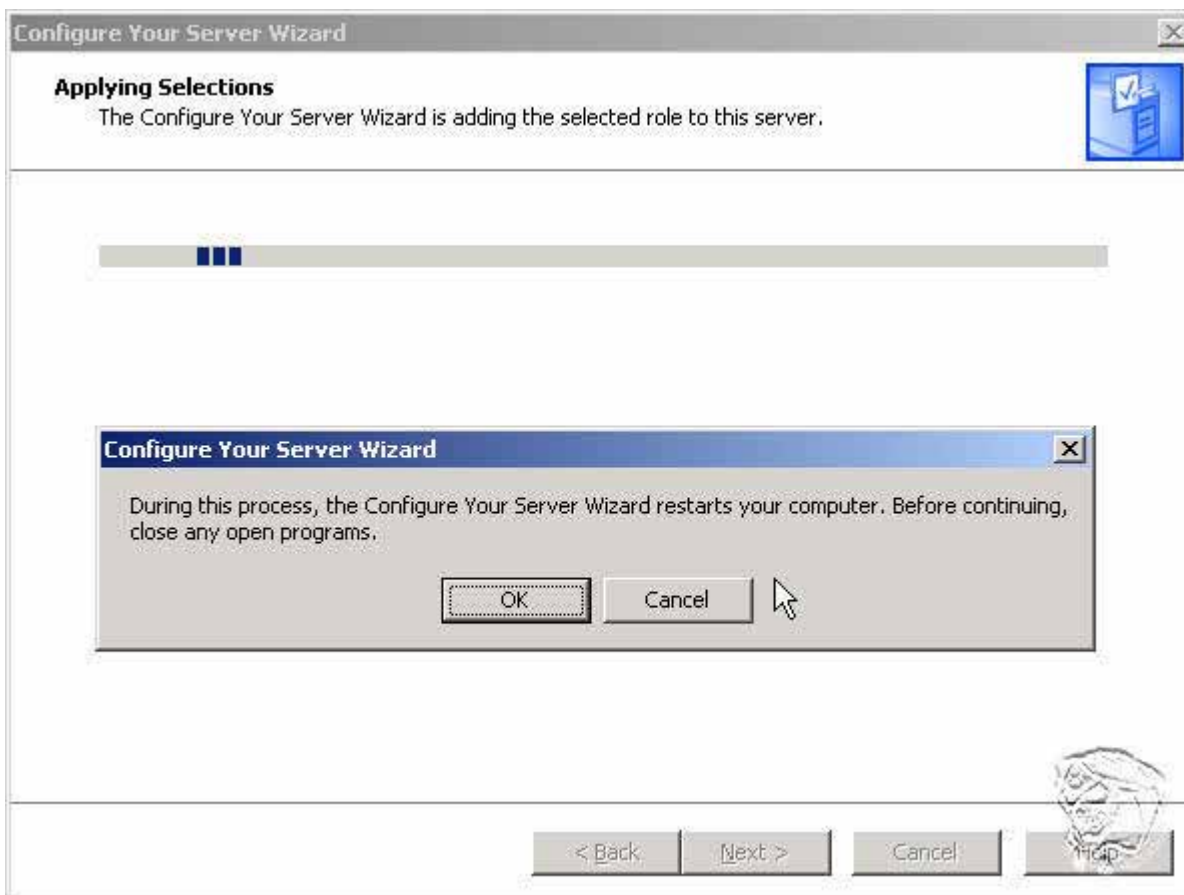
Configure Your Server Wizard

Applying Selections
The Configure Your Server Wizard is adding the selected role to this server.

Configure Your Server Wizard

During this process, the Configure Your Server Wizard restarts your computer. Before continuing, close any open programs.

OK Cancel

< Back Next > Cancel Help